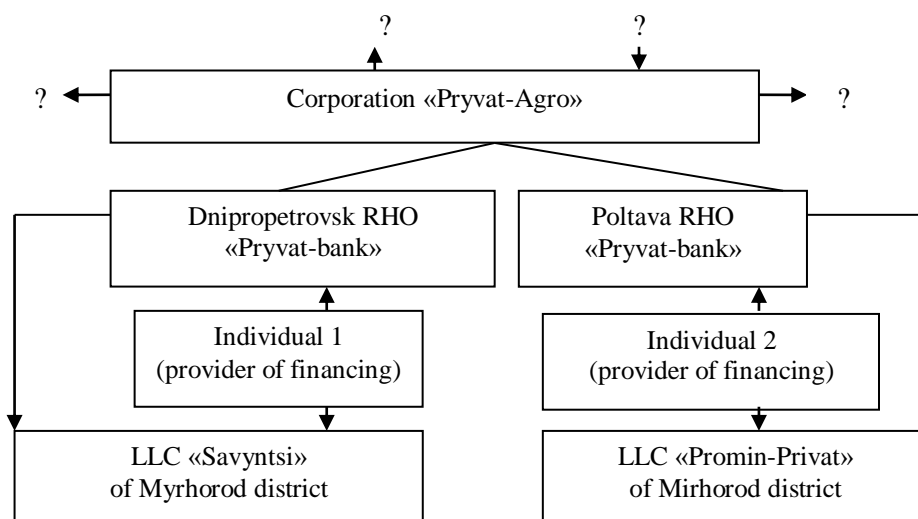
?

?

?

Corporation «Pryvat-Agro»

?

Dnipropetrovsk RHO «Pryvat-bank»

Poltava RHO «Pryvat-bank»

Individual 1 (provider of financing)

Individual 2 (provider of financing)

LLC «Savyntsi» of Myrhorod district

LLC «Promin-Privat» of Mirhorod district